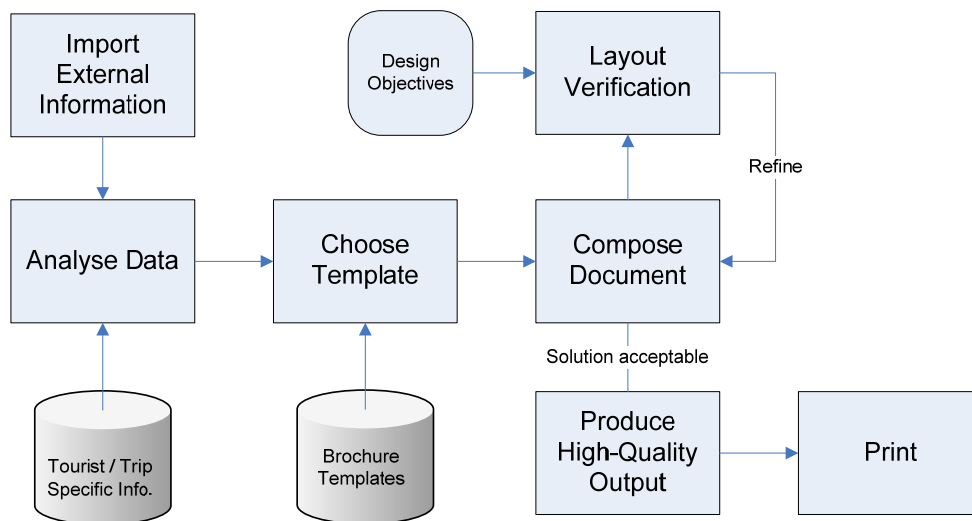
Import External Information

Design Objectives

Layout Verification

Refine

Analyse Data

Choose Template

Compose Document

Solution acceptable

Tourist / Trip Specific Info.

Brochure Templates

Produce High-Quality Output

Print